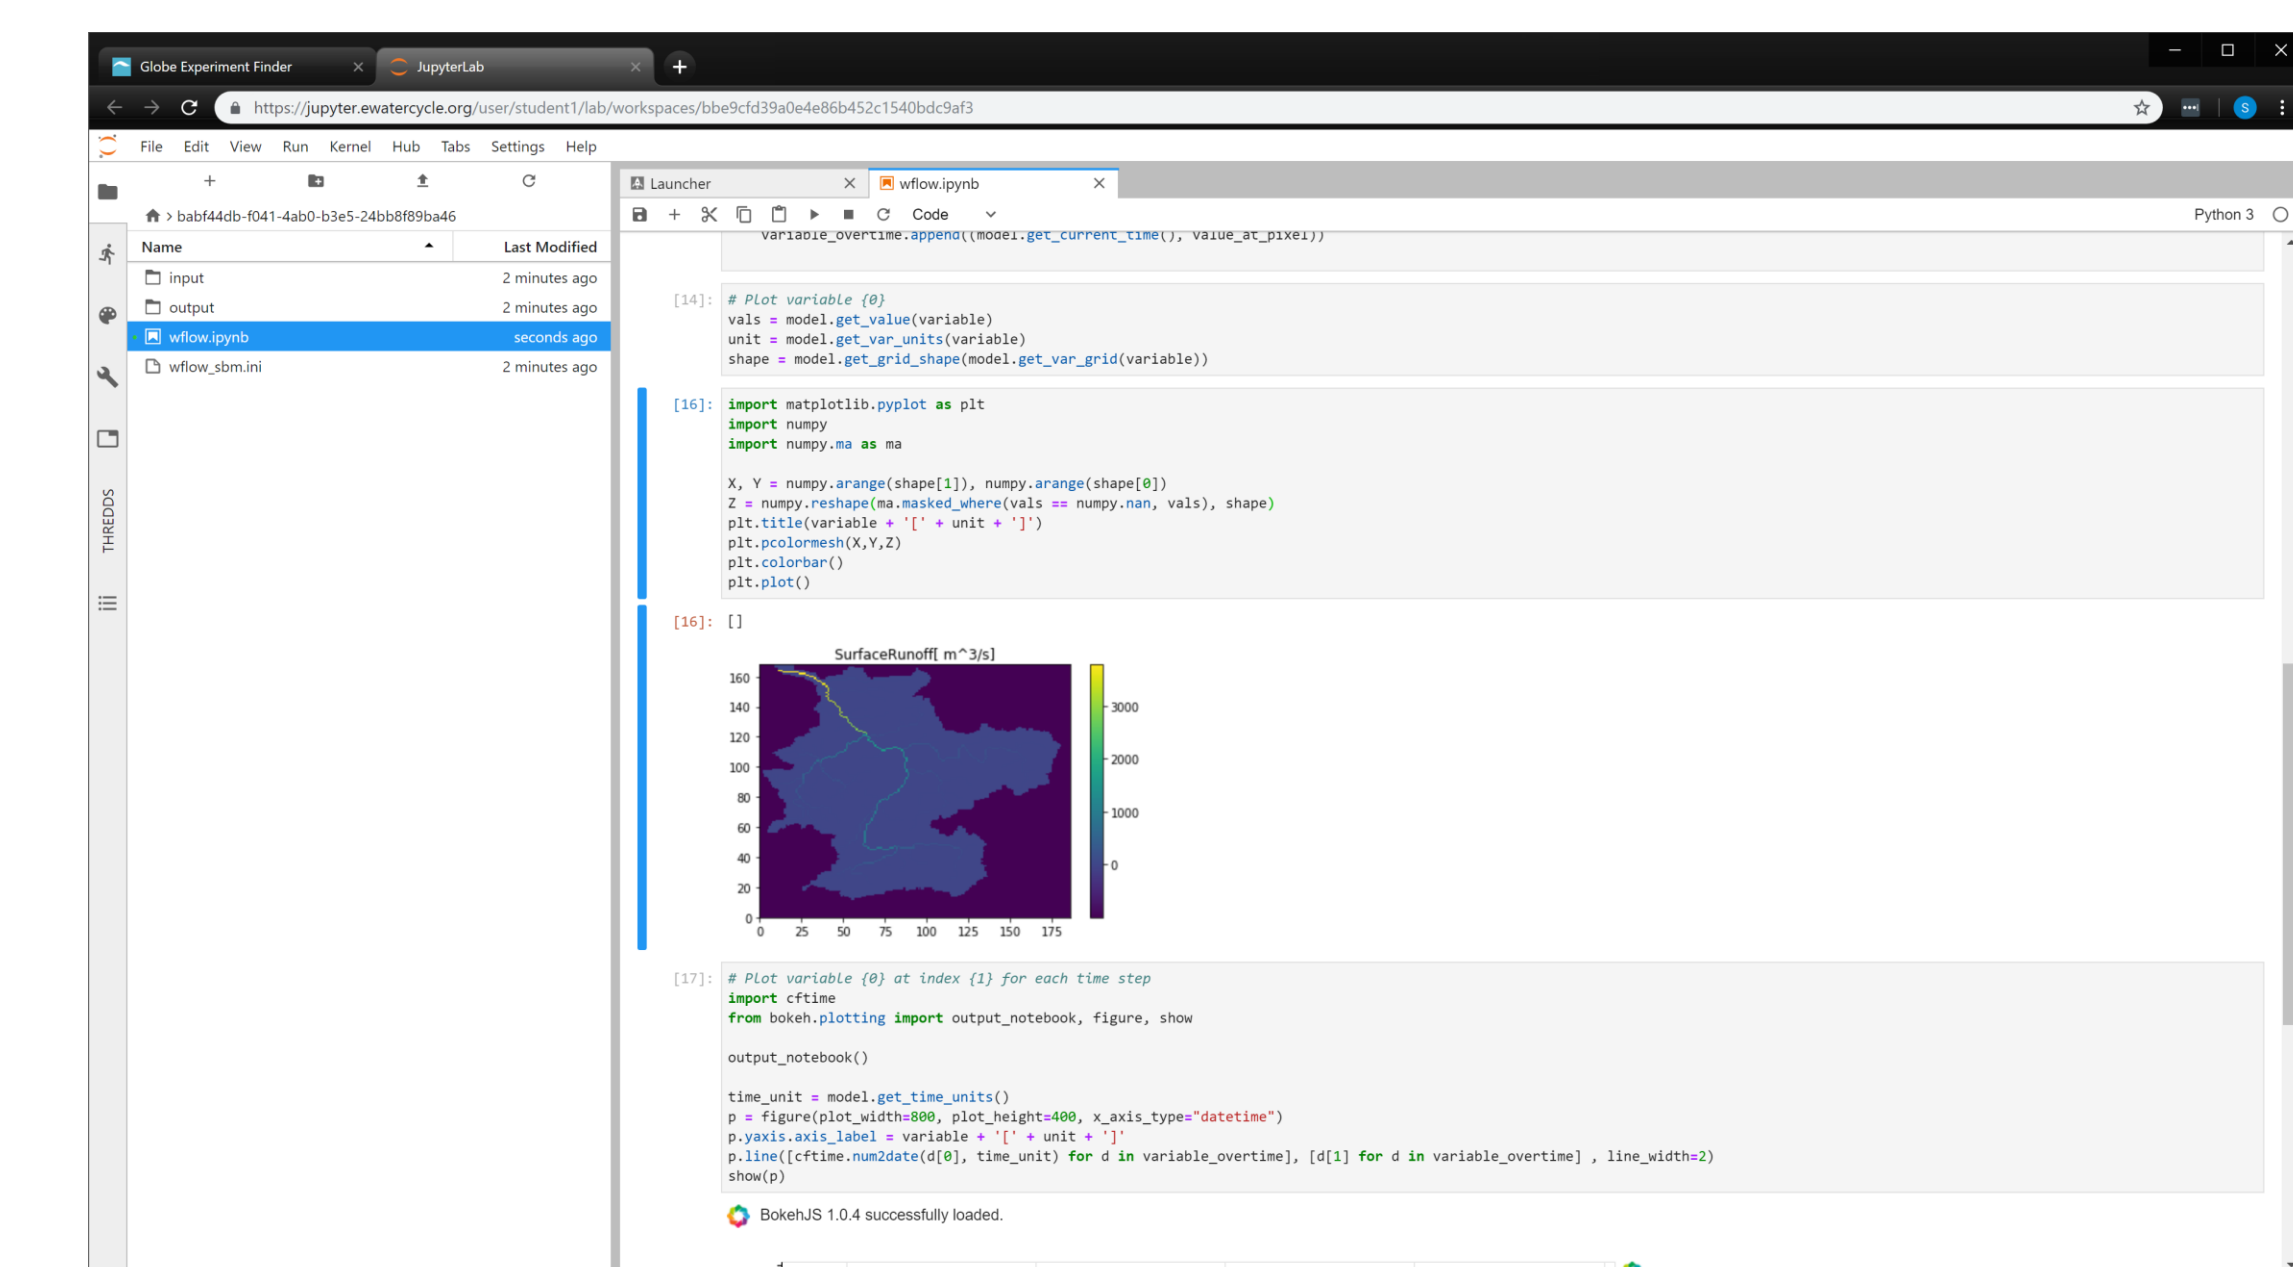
Globe Experiment Finder
JupyterLab
https://jupyter.ewatercycle.org/user/student1/lab/workspaces/bbe9cfd39a0e4e86b452c1540bdc9af3

File Edit View Run Kernel Hub Tabs Settings Help

babf44db-f041-4ab0-b3e5-24bb8f89ba46

| Name | Last Modified |
|---|---|
| input | 2 minutes ago |
| output | 2 minutes ago |
| wflow.ipynb | seconds ago |
| wflow_sbm.ini | 2 minutes ago |

THREDDS

Launcher
wflow.ipynb
Code
Python 3

variable_overtime.append((model.get_current_time(), value_at_pixel))

[14]: # Plot variable {0}
vals = model.get_value(variable)
unit = model.get_var_units(variable)
shape = model.get_grid_shape(model.get_var_grid(variable))

[16]: import matplotlib.pyplot as plt
import numpy
import numpy.ma as ma

X, Y = numpy.arange(shape[1]), numpy.arange(shape[0])
Z = numpy.reshape(ma.masked_where(vals == numpy.nan, vals), shape)
plt.title(variable + '[' + unit + ']')
plt.pcolormesh(X,Y,Z)
plt.colorbar()
plt.plot()

[16]: []

SurfaceRunoff[ m^3/s]
160 140 120 100 80 60 40 20 0
0 25 50 75 100 125 150 175
3000 2000 1000 0

[17]: # Plot variable {0} at index {1} for each time step
import cftime
from bokeh.plotting import output_notebook, figure, show

output_notebook()

time_unit = model.get_time_units()
p = figure(plot_width=800, plot_height=400, x_axis_type="datetime")
p.yaxis.axis_label = variable + '[' + unit + ']'
p.line([cftime.num2date(d[0], time_unit) for d in variable_overtime], [d[1] for d in variable_overtime] , line_width=2)
show(p)

BokehJS 1.0.4 successfully loaded.